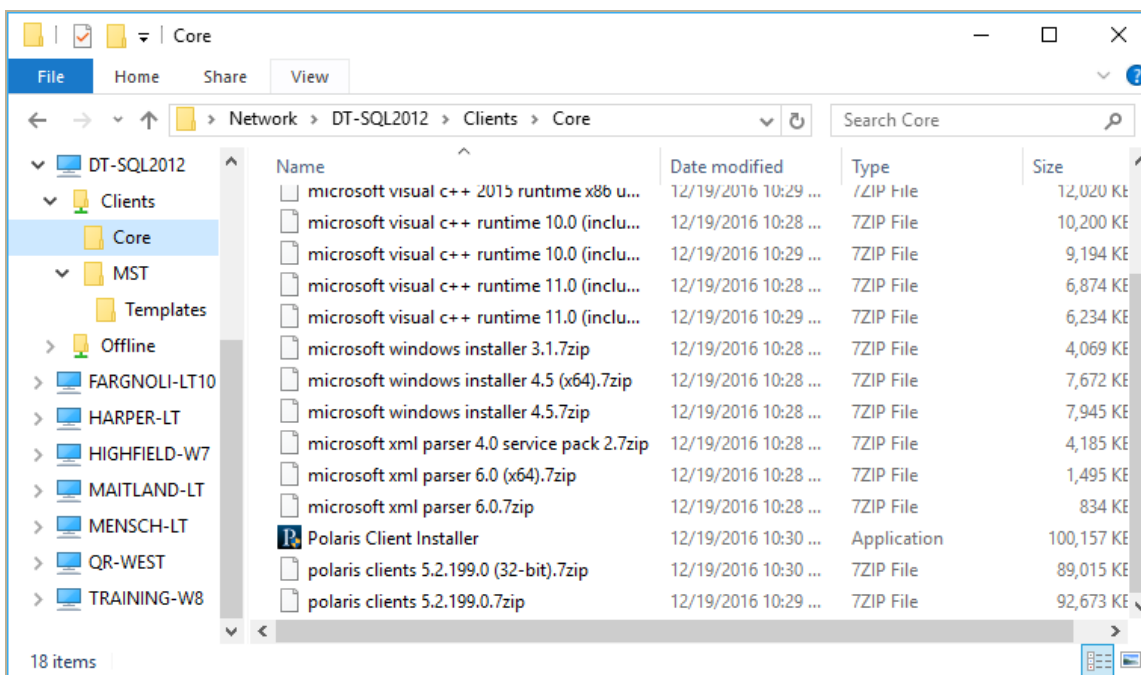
Core

File Home Share View

Network > DT-SQL2012 > Clients > Core

Search Core

DT-SQL2012
Clients
Core
MST
Templates
Offline
FARGNOLI-LT10
HARPER-LT
HIGHFIELD-W7
MAITLAND-LT
MENSCH-LT
QR-WEST
TRAINING-W8

| Name | Date modified | Type | Size |
|---|---|---|---|
| microsoft visual c++ 2015 runtime x86 u... | 12/19/2016 10:29 ... | 7ZIP File | 12,020 KB |
| microsoft visual c++ runtime 10.0 (inclu... | 12/19/2016 10:28 ... | 7ZIP File | 10,200 KB |
| microsoft visual c++ runtime 10.0 (inclu... | 12/19/2016 10:29 ... | 7ZIP File | 9,194 KB |
| microsoft visual c++ runtime 11.0 (inclu... | 12/19/2016 10:28 ... | 7ZIP File | 6,874 KB |
| microsoft visual c++ runtime 11.0 (inclu... | 12/19/2016 10:29 ... | 7ZIP File | 6,234 KB |
| microsoft windows installer 3.1.7zip | 12/19/2016 10:28 ... | 7ZIP File | 4,069 KB |
| microsoft windows installer 4.5 (x64).7zip | 12/19/2016 10:28 ... | 7ZIP File | 7,672 KB |
| microsoft windows installer 4.5.7zip | 12/19/2016 10:28 ... | 7ZIP File | 7,945 KB |
| microsoft xml parser 4.0 service pack 2.7zip | 12/19/2016 10:28 ... | 7ZIP File | 4,185 KB |
| microsoft xml parser 6.0 (x64).7zip | 12/19/2016 10:28 ... | 7ZIP File | 1,495 KB |
| microsoft xml parser 6.0.7zip | 12/19/2016 10:28 ... | 7ZIP File | 834 KB |
| Polaris Client Installer | 12/19/2016 10:30 ... | Application | 100,157 KB |
| polaris clients 5.2.199.0 (32-bit).7zip | 12/19/2016 10:30 ... | 7ZIP File | 89,015 KB |
| polaris clients 5.2.199.0.7zip | 12/19/2016 10:29 ... | 7ZIP File | 92,673 KB |

18 items